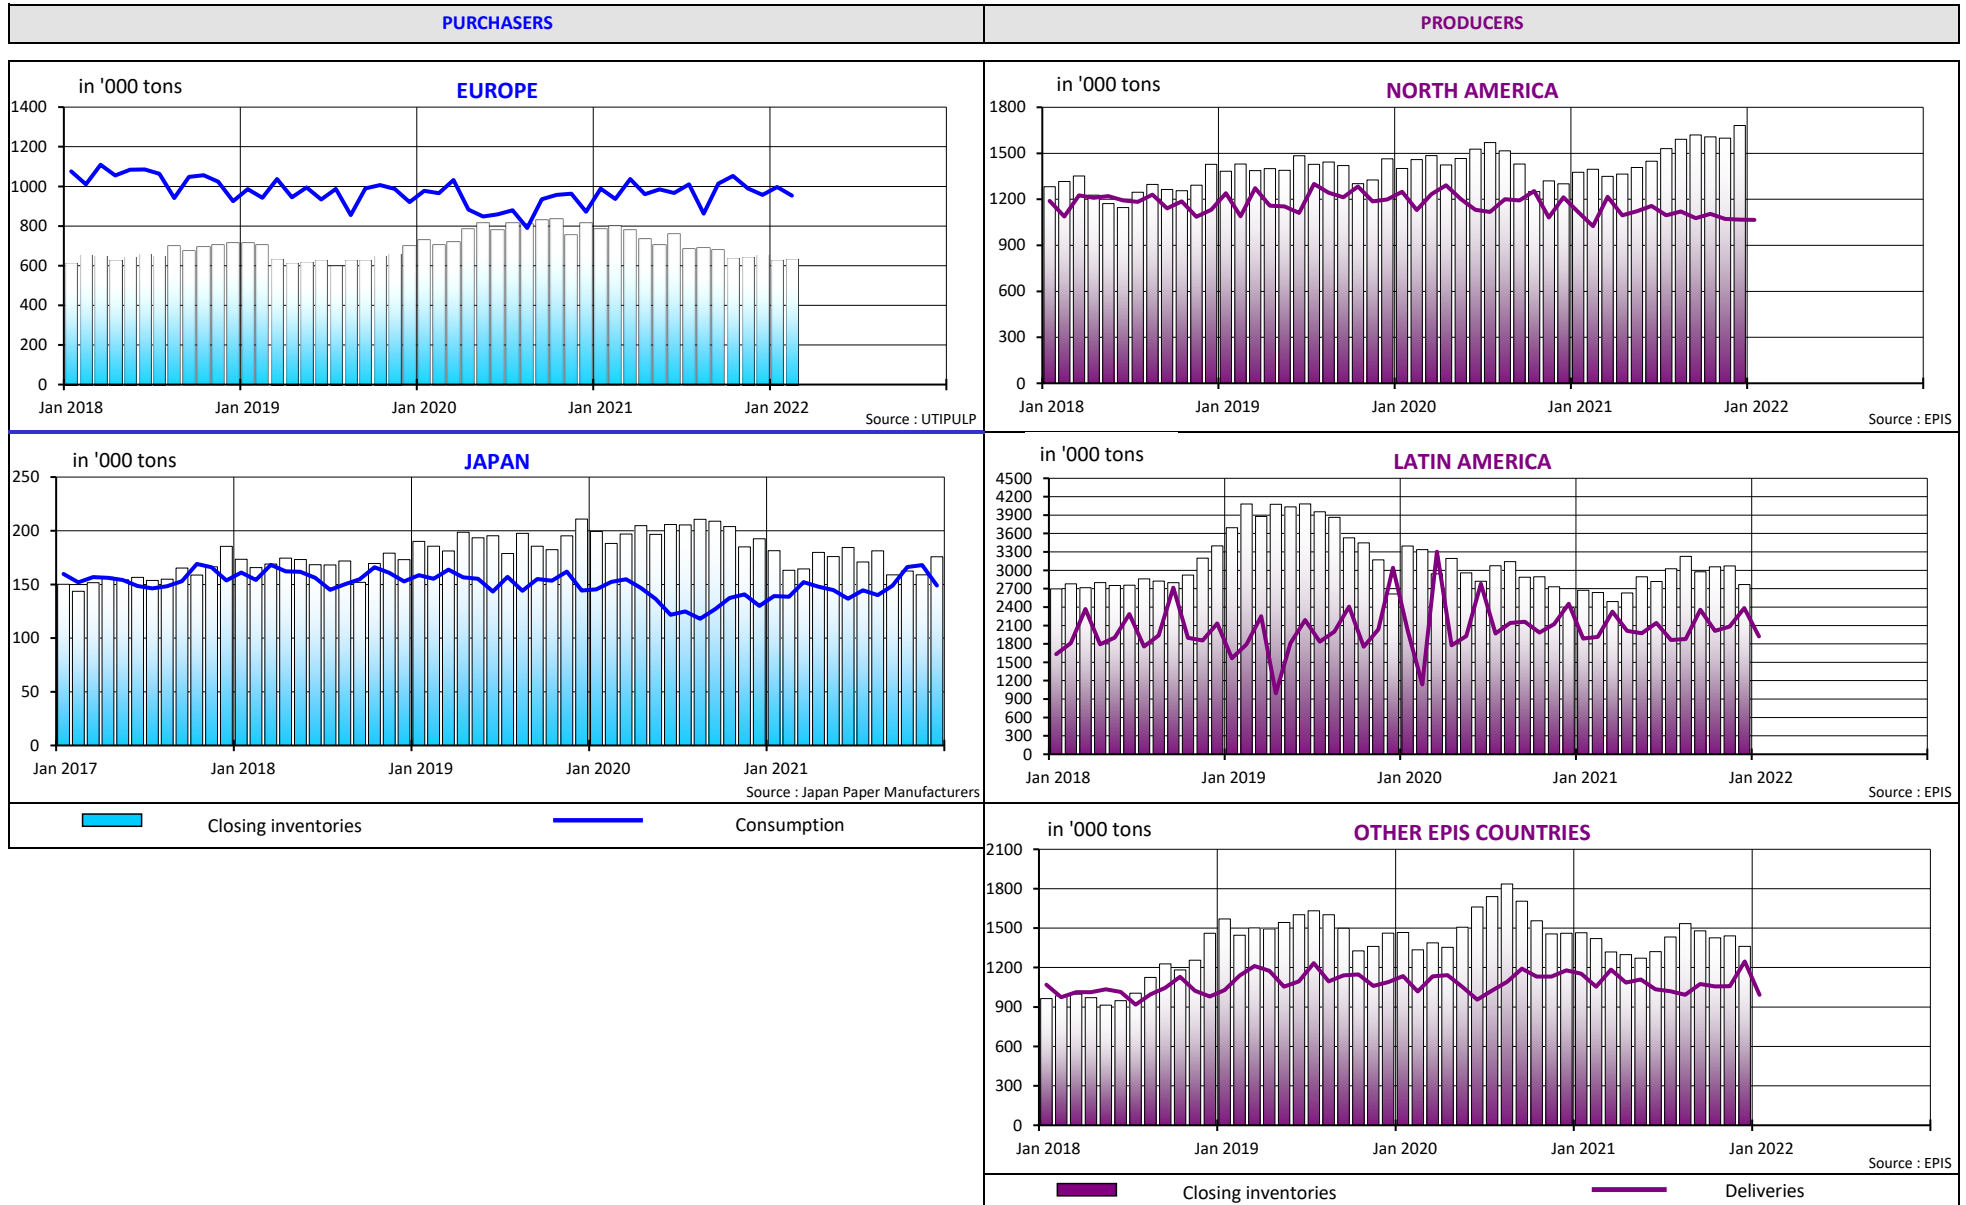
PURCHASERS

PRODUCERS

in '000 tons

EUROPE

1400
1200
1000
800
600
400
200
0

Jan 2018 Jan 2019 Jan 2020 Jan 2021 Jan 2022

Source : UTIPULP

in '000 tons

NORTH AMERICA

1800
1500
1200
900
600
300
0

Jan 2018 Jan 2019 Jan 2020 Jan 2021 Jan 2022

Source : EPIS

in '000 tons

JAPAN

250
200
150
100
50
0

Jan 2017 Jan 2018 Jan 2019 Jan 2020 Jan 2021

Source : Japan Paper Manufacturers

in '000 tons

LATIN AMERICA

4500
4200
3900
3600
3300
3000
2700
2400
2100
1800
1500
1200
900
600
300
0

Jan 2018 Jan 2019 Jan 2020 Jan 2021 Jan 2022

Source : EPIS

Closing inventories

Consumption

in '000 tons

OTHER EPIS COUNTRIES

2100
1800
1500
1200
900
600
300
0

Jan 2018 Jan 2019 Jan 2020 Jan 2021 Jan 2022

Source : EPIS

Closing inventories

Deliveries